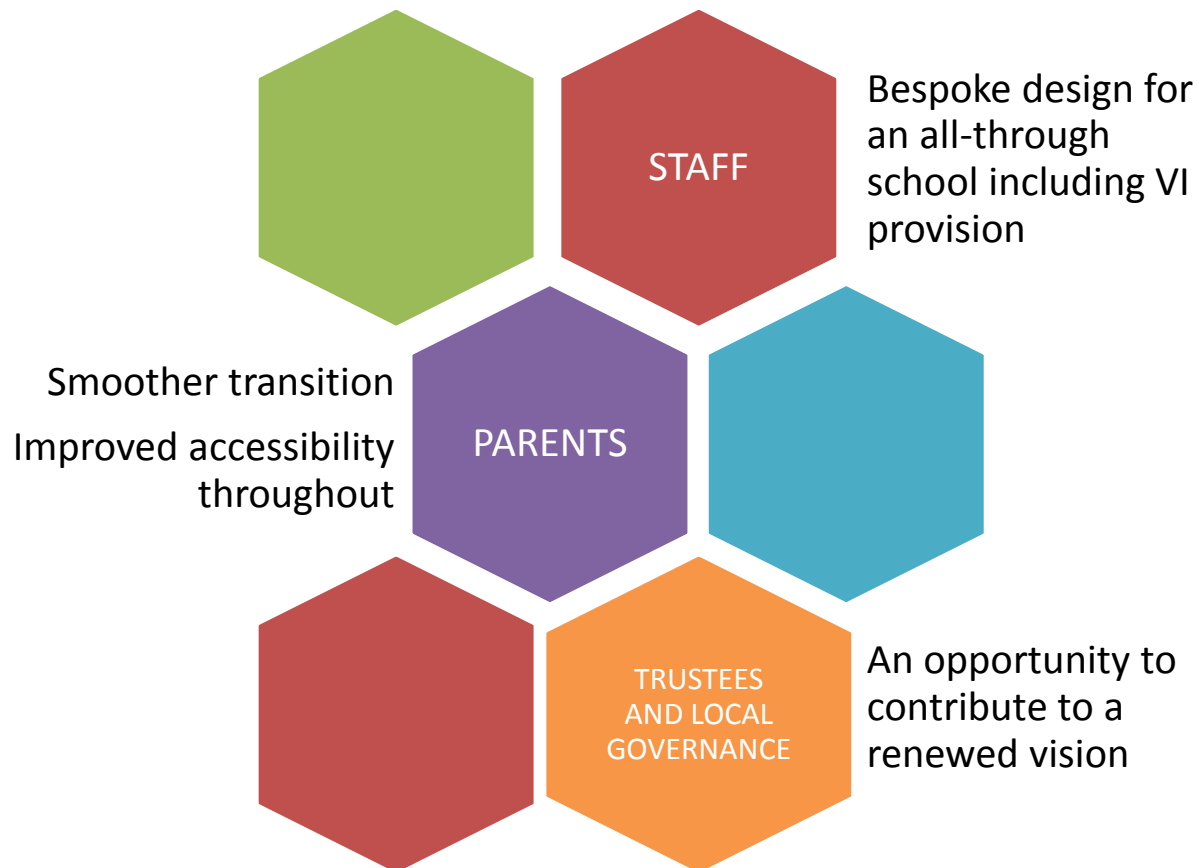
STAFF

Bespoke design for an all-through school including VI provision

Smoother transition

Improved accessibility throughout

PARENTS

TRUSTEES AND LOCAL GOVERNANCE

An opportunity to contribute to a renewed vision